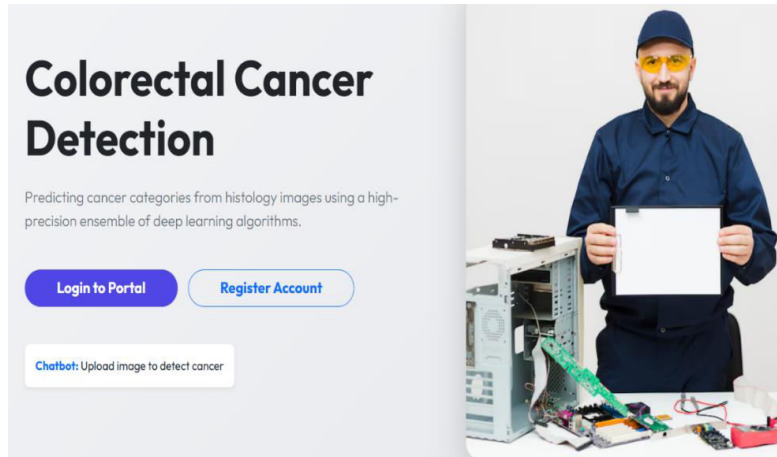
Colorectal Cancer Detection

Predicting cancer categories from histology images using a high-precision ensemble of deep learning algorithms.

Login to Portal

Register Account

Chatbot: Upload image to detect cancer